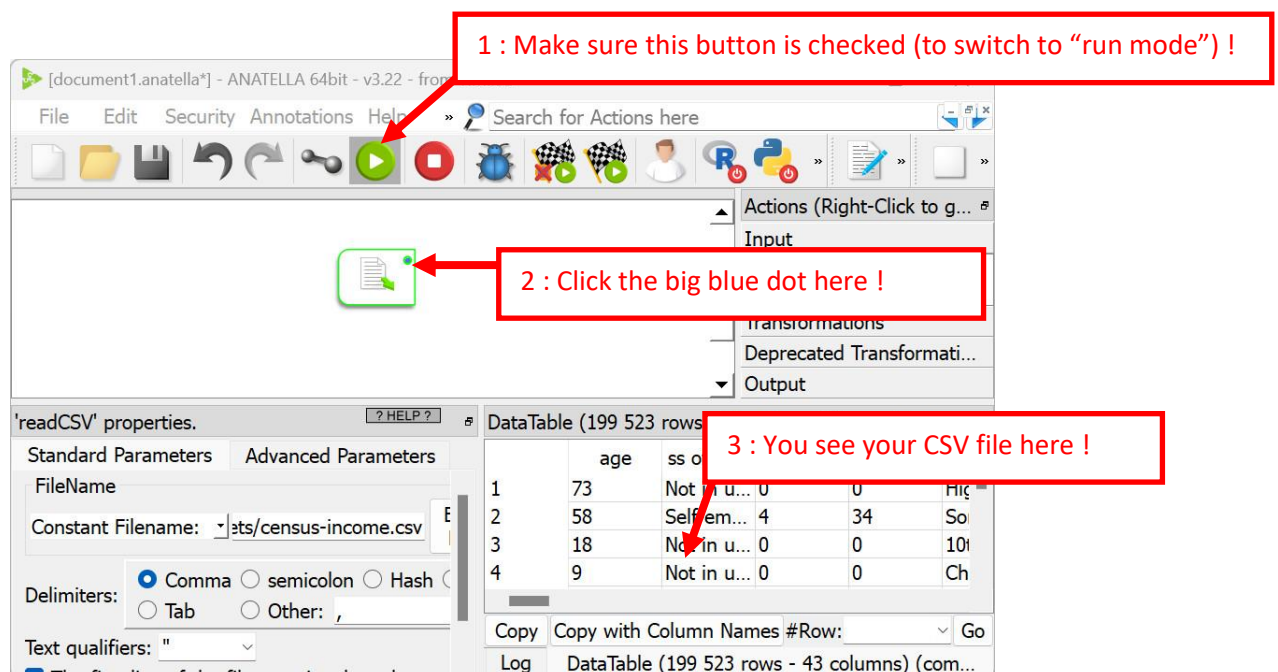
1 : Make sure this button is checked (to switch to “run mode”) !

[document1.anatella*] - ANATELLA 64bit - v3.22 - from

File Edit Security Annotations Help »

Search for Actions here

»

»

»

Actions (Right-Click to g...

Input

2 : Click the big blue dot here !

Transformations

Deprecated Transformati...

Output

'readCSV' properties.

? HELP ?

DataTable (199 523 rows

3 : You see your CSV file here !

Standard Parameters

Advanced Parameters

FileName

Constant Filename:

ets/census-income.csv

E

| | age | ss o | | | |
|---|---|---|---|---|---|
| 1 | 73 | Not in u... | 0 | 0 | Hig |
| 2 | 58 | Self-em... | 4 | 34 | Sol |
| 3 | 18 | Not in u... | 0 | 0 | 10t |
| 4 | 9 | Not in u... | 0 | 0 | Ch |

Delimiters:

Comma

semicolon

Hash

Tab

Other: ,

Text qualifiers: "

Copy

Copy with Column Names

#Row:

Go

Log

DataTable (199 523 rows - 43 columns) (com...